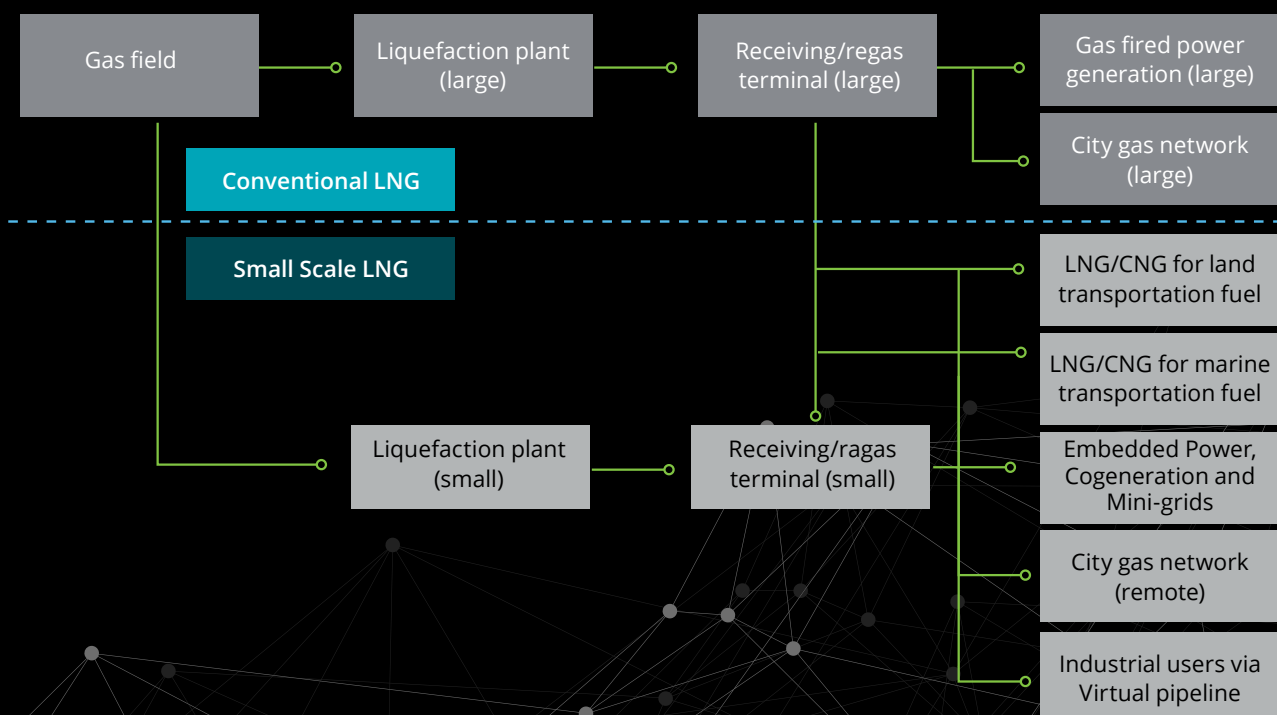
Gas field

Liquefaction plant (large)

Receiving/regas terminal (large)

Gas fired power generation (large)

City gas network (large)

Conventional LNG

Small Scale LNG

LNG/CNG for land transportation fuel

LNG/CNG for marine transportation fuel

Liquefaction plant (small)

Receiving/ragas terminal (small)

Embedded Power, Cogeneration and Mini-grids

City gas network (remote)

Industrial users via Virtual pipeline